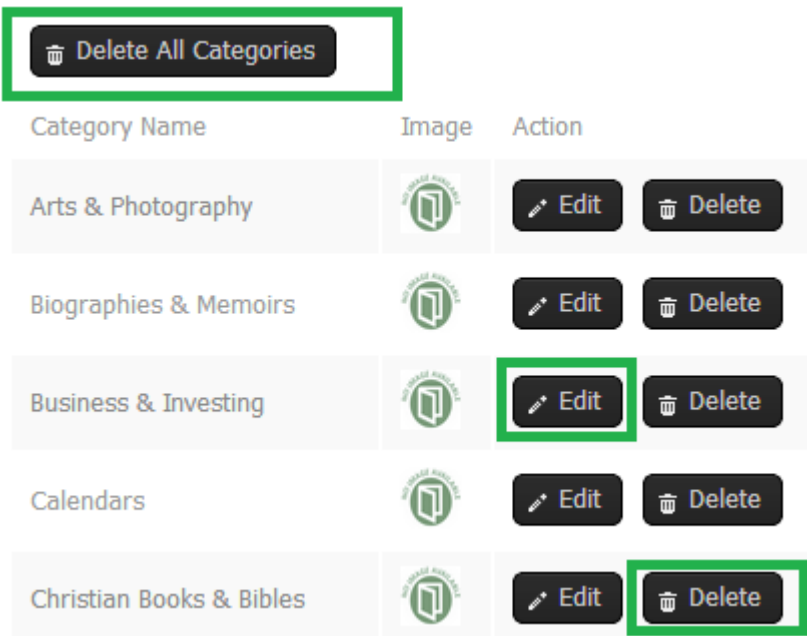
Delete All Categories

| Category Name | Image | Action |
|---|---|---|
| Arts & Photography | NO IMAGE AVAILABLE | Edit Delete |
| Biographies & Memoirs | NO IMAGE AVAILABLE | Edit Delete |
| Business & Investing | NO IMAGE AVAILABLE | Edit Delete |
| Calendars | NO IMAGE AVAILABLE | Edit Delete |
| Christian Books & Bibles | NO IMAGE AVAILABLE | Edit Delete |